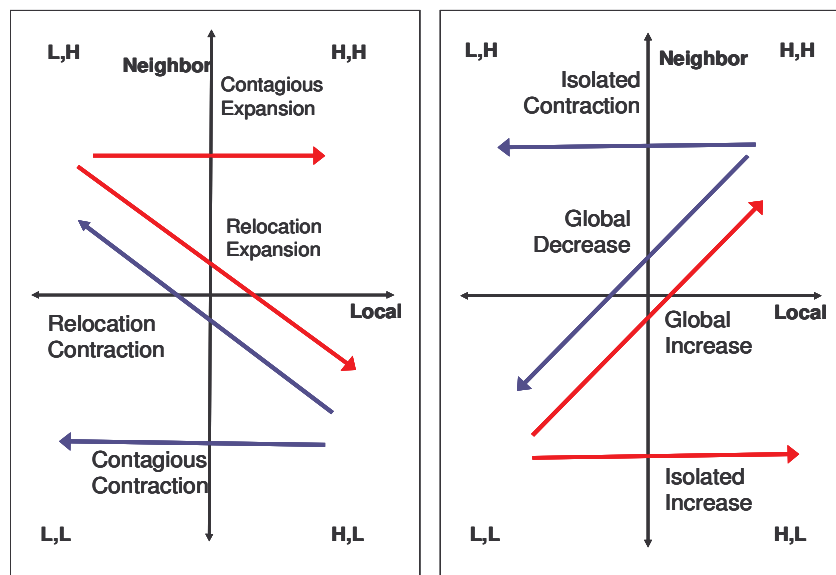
L,H

Neighbor

Contagious Expansion

H,H

Relocation Expansion

Local

Relocation Contraction

Contagious Contraction

L,L

H,L

L,H

Neighbor

H,H

Isolated Contraction

Global Decrease

Local

Global Increase

Isolated Increase

L,L

H,L